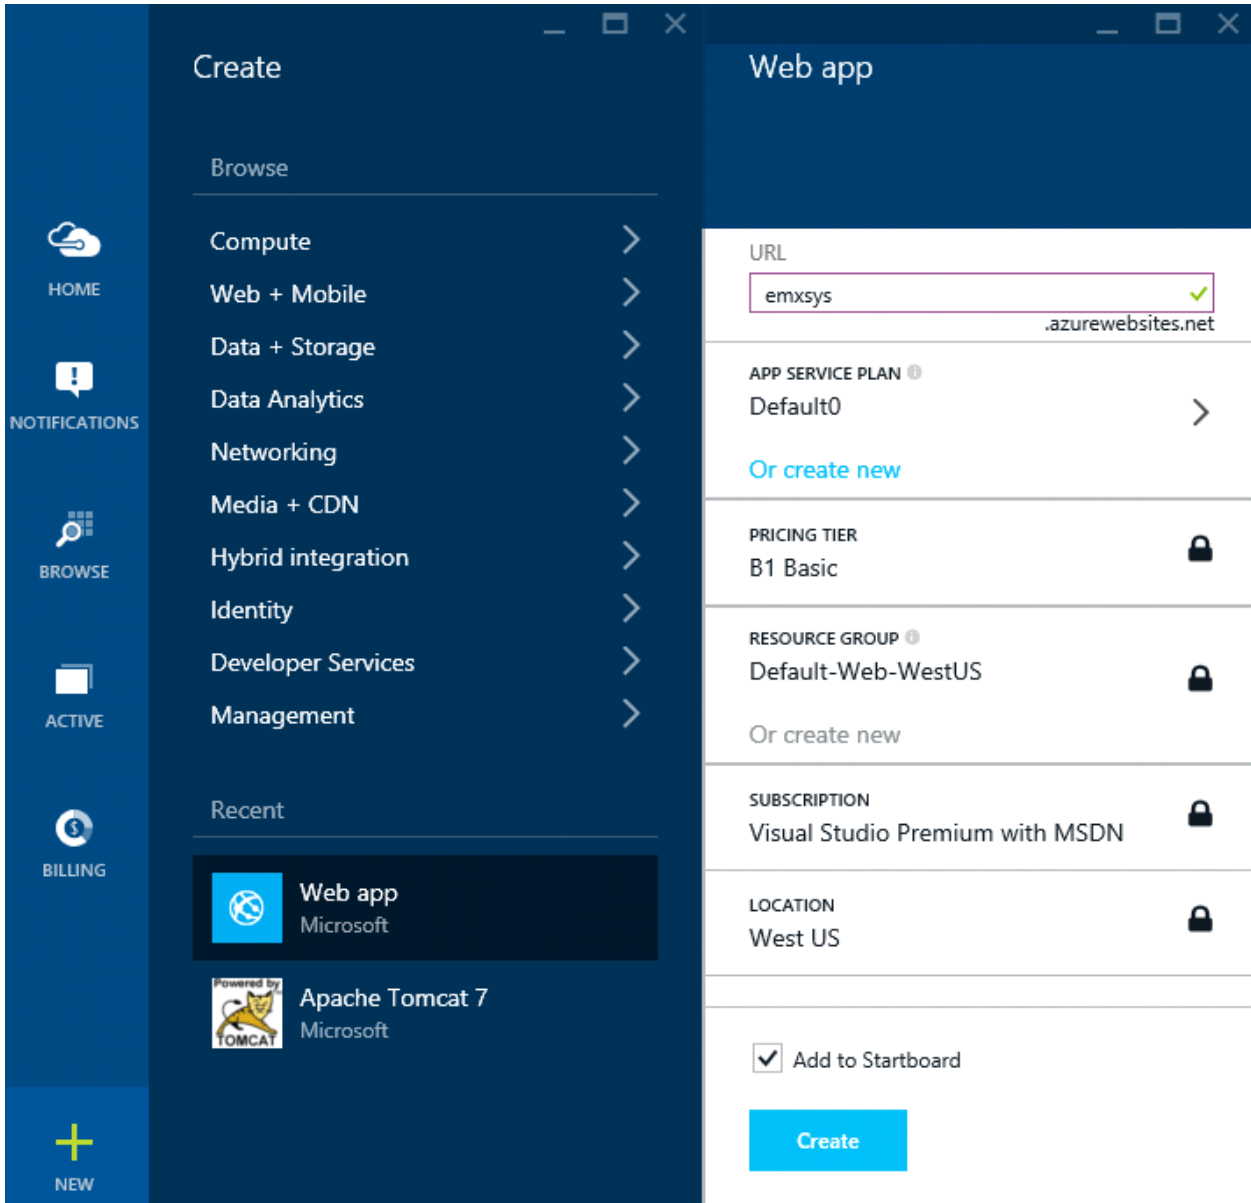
HOME

NOTIFICATIONS

BROWSE

ACTIVE

BILLING

NEW

Create

Browse

Compute

Web + Mobile

Data + Storage

Data Analytics

Networking

Media + CDN

Hybrid integration

Identity

Developer Services

Management

Recent

Web app
Microsoft

Powered by TOMCAT

Apache Tomcat 7
Microsoft

Web app

URL

emxsys

.azurewebsites.net

APP SERVICE PLAN

Default0

Or create new

PRICING TIER

B1 Basic

RESOURCE GROUP

Default-Web-WestUS

Or create new

SUBSCRIPTION

Visual Studio Premium with MSDN

LOCATION

West US

Add to Startboard

Create